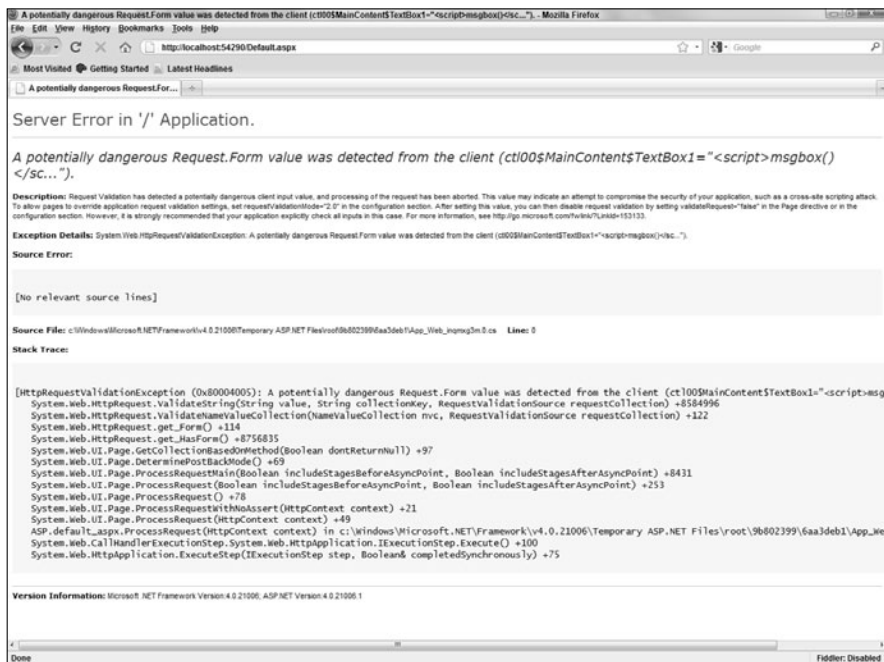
A potentially dangerous Request.Form value was detected from the client (ctl00$MainContent$TextBox1="<script>msgbox()</sc..."). - Mozilla Firefox

File Edit View History Bookmarks Tools Help

http://localhost:54290/Default.aspx

Google

Most Visited Getting Started Latest Headlines

A potentially dangerous Request.For...

Server Error in '/' Application.

A potentially dangerous Request.Form value was detected from the client (ctl00$MainContent$TextBox1="<script>msgbox()</sc...").

Description: Request Validation has detected a potentially dangerous client input value, and processing of the request has been aborted. This value may indicate an attempt to compromise the security of your application, such as a cross-site scripting attack. To allow pages to override application request validation settings, set requestValidationMode="2.0" in the configuration section. After setting this value, you can then disable request validation by setting validateRequest="false" in the Page directive or in the configuration section. However, it is strongly recommended that your application explicitly check all inputs in this case. For more information, see http://go.microsoft.com/fwlink/?LinkId=153133.

Exception Details: System.Web.HttpRequestValidationException: A potentially dangerous Request.Form value was detected from the client (ctl00$MainContent$TextBox1="<script>msgbox()</sc...").

Source Error:

[No relevant source lines]

Source File: c:\Windows\Microsoft.NET\Framework\v4.0.21006\Temporary ASP.NET Files\root\9b802399\6aa3deb1\App_Web_inqmxg3m.0.cs Line: 0

Stack Trace:

[HttpRequestValidationException (0x80004005): A potentially dangerous Request.Form value was detected from the client (ctl00$MainContent$TextBox1="<script>msg
System.Web.HttpRequest.ValidateString(String value, String collectionKey, RequestValidationSource requestCollection) +8584996
System.Web.HttpRequest.ValidateNameValueCollection(NameValueCollection nvc, RequestValidationSource requestCollection) +122
System.Web.HttpRequest.get_Form() +114
System.Web.HttpRequest.get_HasForm() +8756835
System.Web.UI.Page.GetCollectionBasedOnMethod(Boolean dontReturnNull) +97
System.Web.UI.Page.DeterminePostBackMode() +69
System.Web.UI.Page.ProcessRequestMain(Boolean includeStagesBeforeAsyncPoint, Boolean includeStagesAfterAsyncPoint) +8431
System.Web.UI.Page.ProcessRequest(Boolean includeStagesBeforeAsyncPoint, Boolean includeStagesAfterAsyncPoint) +253
System.Web.UI.Page.ProcessRequest() +78
System.Web.UI.Page.ProcessRequestWithNoAssert(HttpContext context) +21
System.Web.UI.Page.ProcessRequest(HttpContext context) +49
ASP.default_aspx.ProcessRequest(HttpContext context) in c:\Windows\Microsoft.NET\Framework\v4.0.21006\Temporary ASP.NET Files\root\9b802399\6aa3deb1\App_We
System.Web.CallHandlerExecutionStep.System.Web.HttpApplication.IExecutionStep.Execute() +100
System.Web.HttpApplication.ExecuteStep(IExecutionStep step, Boolean& completedSynchronously) +75

Version Information: Microsoft .NET Framework Version:4.0.21006; ASP.NET Version:4.0.21006.1

Done

Fiddler: Disabled